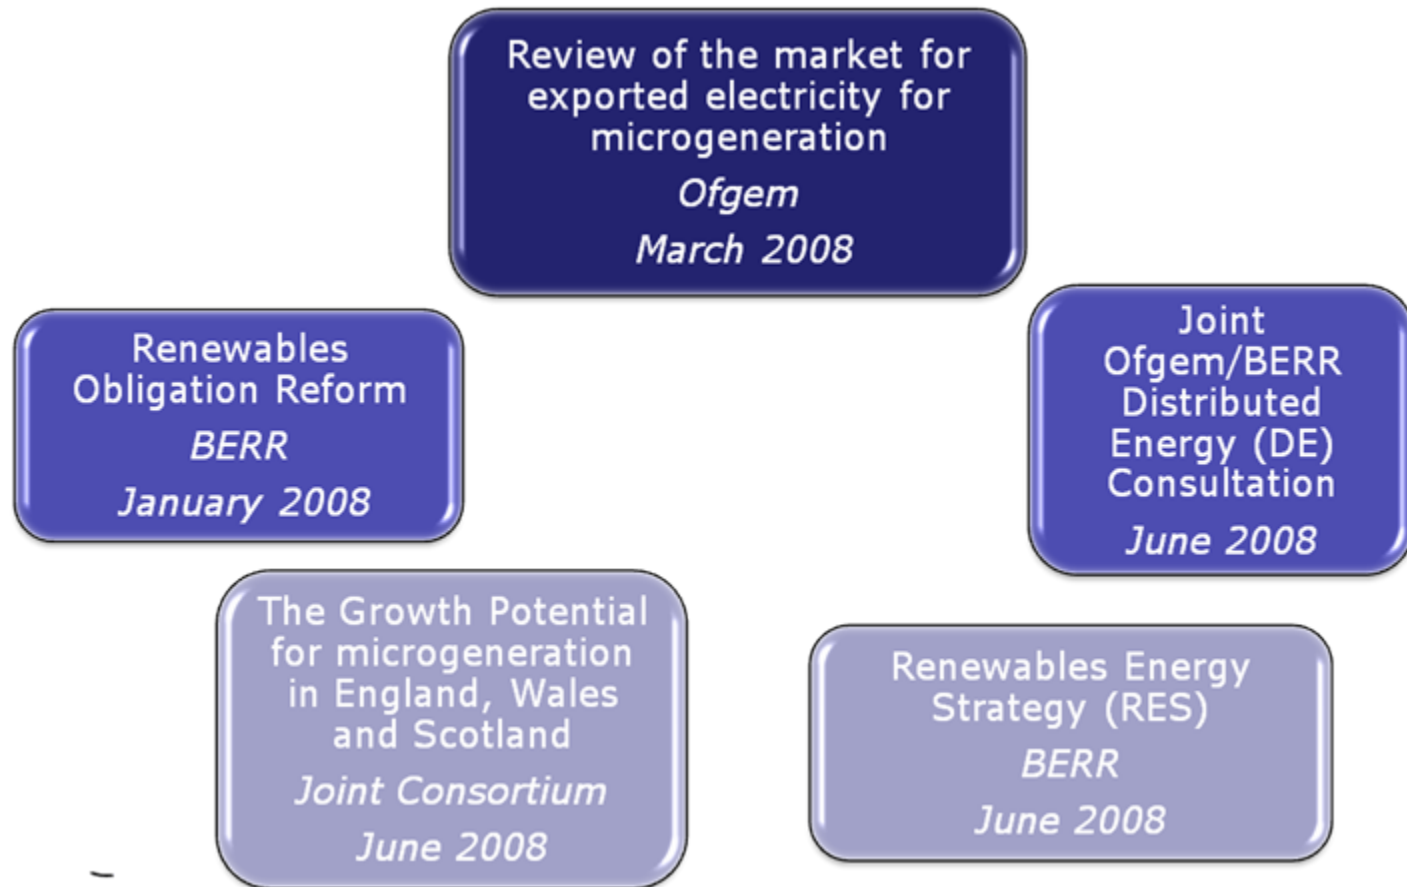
Review of the market for exported electricity for microgeneration

*Ofgem*

*March 2008*

Renewables Obligation Reform

*BERR*

*January 2008*

Joint Ofgem/BERR Distributed Energy (DE) Consultation

*June 2008*

The Growth Potential for microgeneration in England, Wales and Scotland

*Joint Consortium*

*June 2008*

Renewables Energy Strategy (RES)

*BERR*

*June 2008*